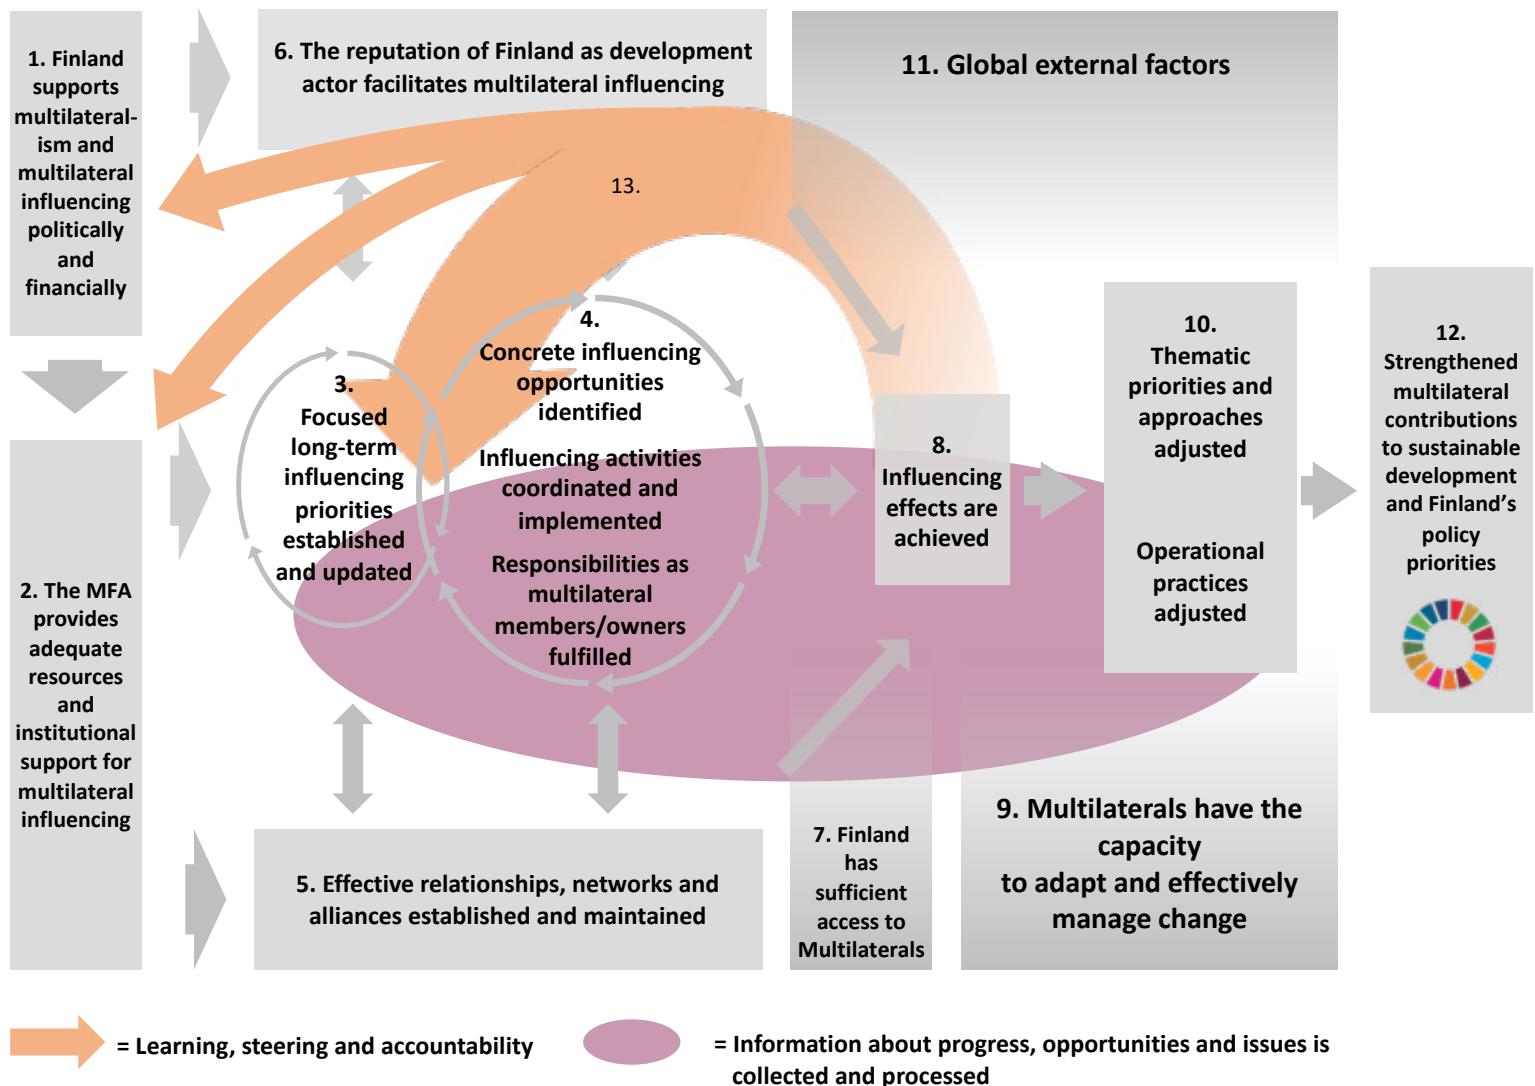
1. Finland supports multilateralism and multilateral influencing politically and financially

6. The reputation of Finland as development actor facilitates multilateral influencing

11. Global external factors

13.

4. Concrete influencing opportunities identified

3. Focused long-term influencing priorities established and updated

Influencing activities coordinated and implemented

Responsibilities as multilateral members/owners fulfilled

8. Influencing effects are achieved

10. Thematic priorities and approaches adjusted

Operational practices adjusted

12. Strengthened multilateral contributions to sustainable development and Finland's policy priorities

2. The MFA provides adequate resources and institutional support for multilateral influencing

5. Effective relationships, networks and alliances established and maintained

7. Finland has sufficient access to Multilaterals

9. Multilaterals have the capacity to adapt and effectively manage change

= Learning, steering and accountability

= Information about progress, opportunities and issues is collected and processed